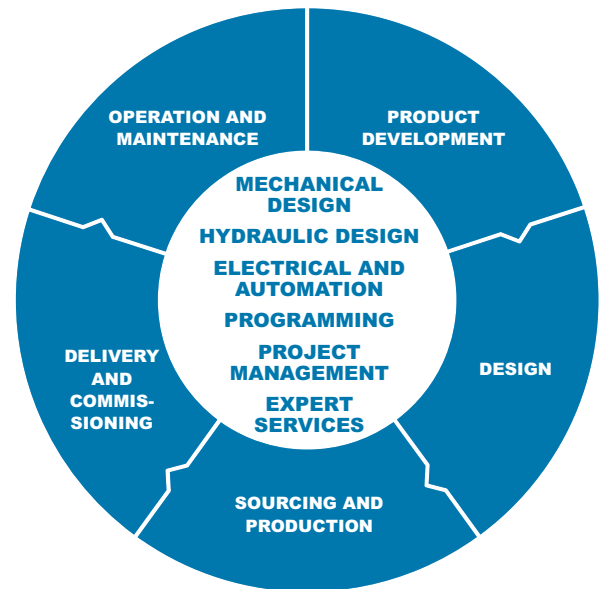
OPERATION AND MAINTENANCE

PRODUCT DEVELOPMENT

DESIGN

SOURCING AND PRODUCTION

DELIVERY AND COMMISSIONING

MECHANICAL DESIGN

HYDRAULIC DESIGN

ELECTRICAL AND AUTOMATION

PROGRAMMING

PROJECT MANAGEMENT

EXPERT SERVICES